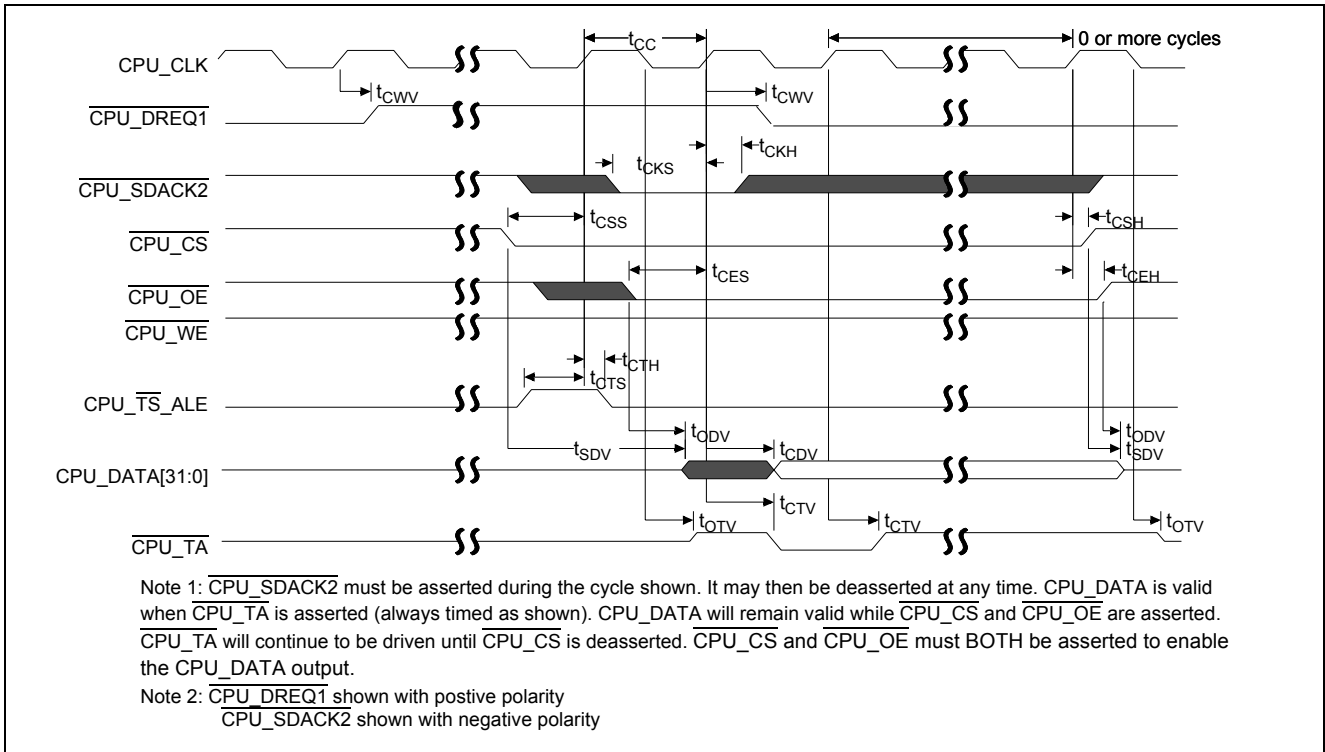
$t_{CC}$

0 or more cycles

CPU_CLK

$t_{CWV}$

$\overline{CPU\_DREQ1}$

$t_{CWV}$

$t_{CKS}$

$t_{CKH}$

$\overline{CPU\_SDACK2}$

$t_{CSS}$

$t_{CSH}$

$\overline{CPU\_CS}$

$t_{CES}$

$t_{CEH}$

$\overline{CPU\_OE}$

$\overline{CPU\_WE}$

$t_{CTH}$

$t_{CTS}$

CPU_$\overline{TS}$_ALE

$t_{ODV}$

$t_{ODV}$

$t_{SDV}$

$t_{CDV}$

$t_{SDV}$

CPU_DATA[31:0]

$t_{CTV}$

$t_{OTV}$

$t_{CTV}$

$t_{OTV}$

$\overline{CPU\_TA}$

Note 1: $\overline{CPU\_SDACK2}$ must be asserted during the cycle shown. It may then be deasserted at any time. CPU_DATA is valid when $\overline{CPU\_TA}$ is asserted (always timed as shown). CPU_DATA will remain valid while $\overline{CPU\_CS}$ and $\overline{CPU\_OE}$ are asserted. $\overline{CPU\_TA}$ will continue to be driven until $\overline{CPU\_CS}$ is deasserted. $\overline{CPU\_CS}$ and $\overline{CPU\_OE}$ must BOTH be asserted to enable the CPU_DATA output.

Note 2: $\overline{CPU\_DREQ1}$ shown with postive polarity
$\overline{CPU\_SDACK2}$ shown with negative polarity